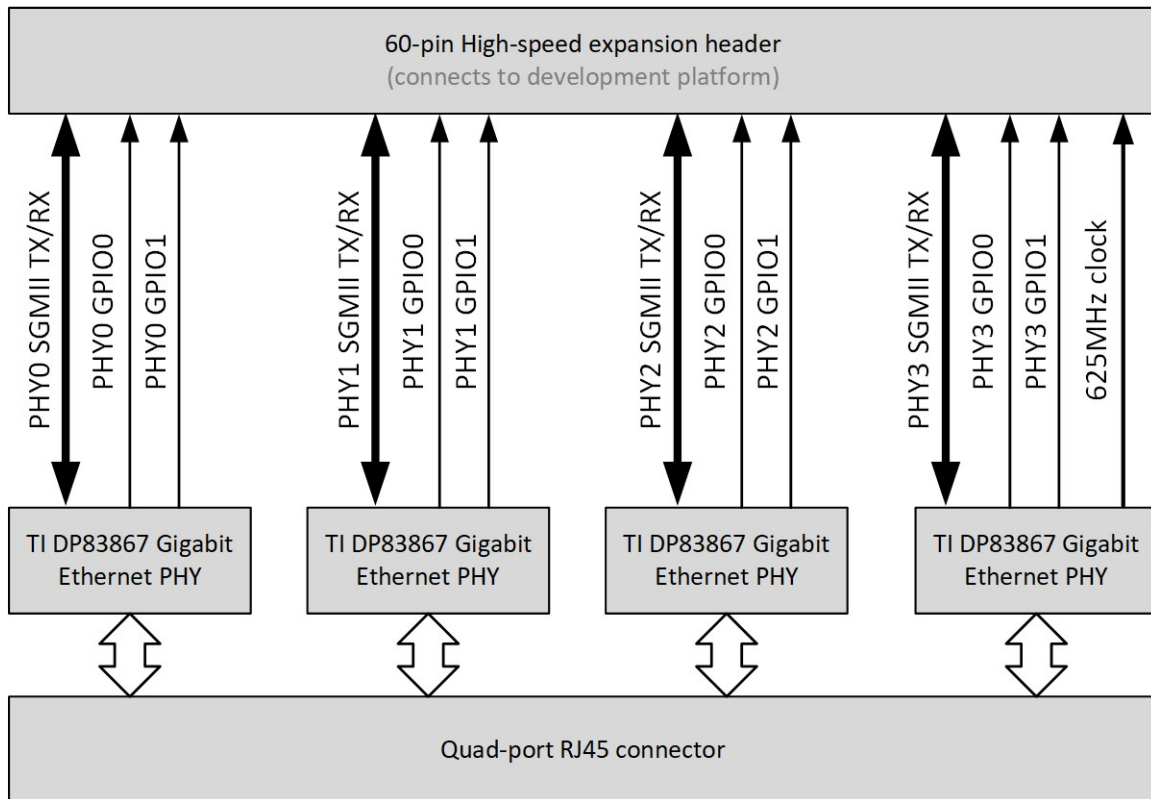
60-pin High-speed expansion header
(connects to development platform)

PHY0 SGMII TX/RX
PHY0 GPIO0
PHY0 GPIO1

PHY1 SGMII TX/RX
PHY1 GPIO0
PHY1 GPIO1

PHY2 SGMII TX/RX
PHY2 GPIO0
PHY2 GPIO1

PHY3 SGMII TX/RX
PHY3 GPIO0
PHY3 GPIO1
625MHz clock

TI DP83867 Gigabit Ethernet PHY

TI DP83867 Gigabit Ethernet PHY

TI DP83867 Gigabit Ethernet PHY

TI DP83867 Gigabit Ethernet PHY

Quad-port RJ45 connector